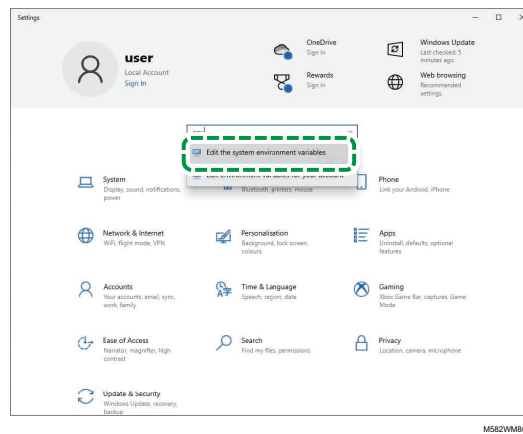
Settings

user
Local Account
Sign In

OneDrive
Sign in

Rewards
Sign in

Windows Update
Last checked: 5 minutes ago

Web browsing
Recommended settings

Edit the system environment variables

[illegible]

System
Display, sound, notifications, power

Bluetooth, printers, mouse

Phone
Link your Android, iPhone

Network & Internet
WiFi, flight mode, VPN

Personalisation
Background, lock screen, colours

Apps
Uninstall, defaults, optional features

Accounts
Your accounts, email, sync, work, family

Time & Language
Speech, region, date

Gaming
Xbox Game Bar, captures, Game Mode

Ease of Access
Narrator, magnifier, high contrast

Search
Find my files, permissions

Privacy
Location, camera, microphone

Update & Security
Windows Update, recovery, backup

M582WM8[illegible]